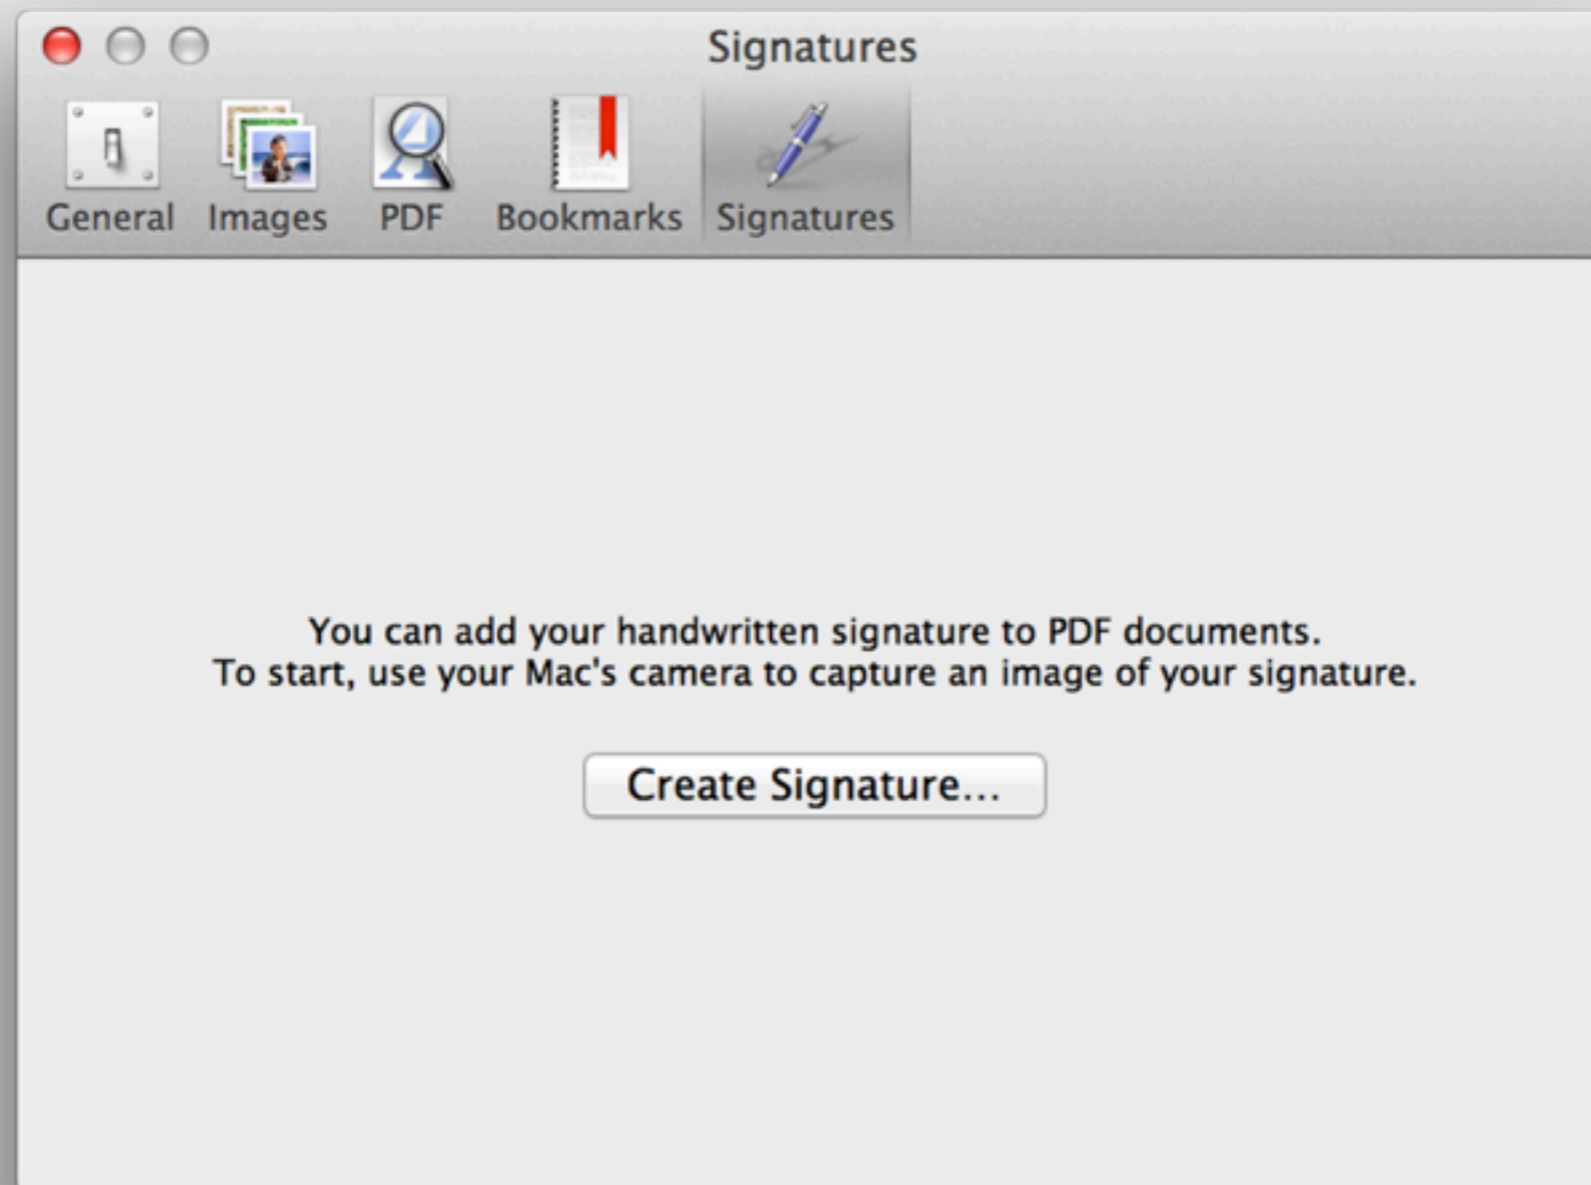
Signatures

General Images PDF Bookmarks Signatures

You can add your handwritten signature to PDF documents.
To start, use your Mac's camera to capture an image of your signature.

Create Signature...